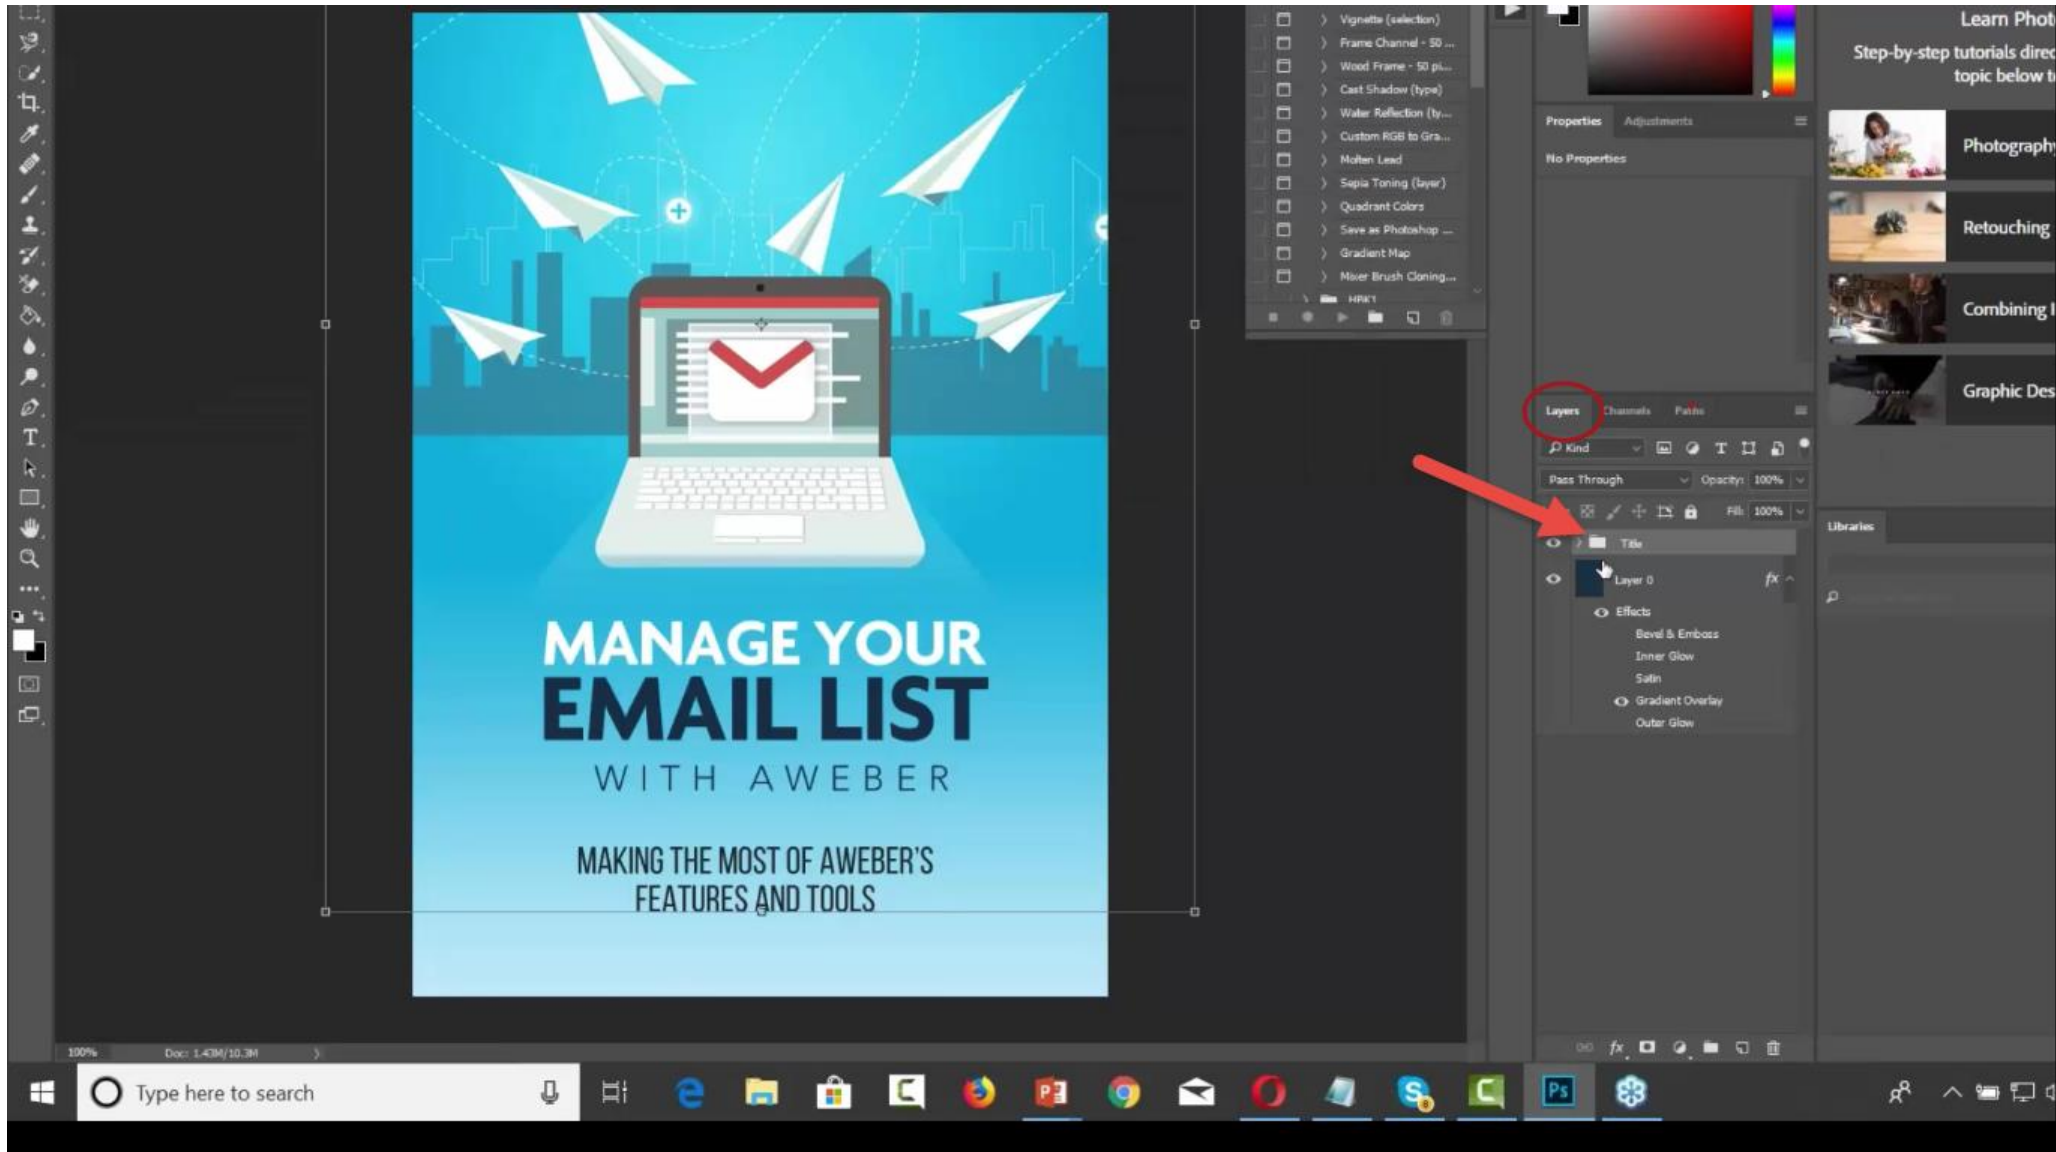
MANAGE YOUR
EMAIL LIST
WITH AWEBER

MAKING THE MOST OF AWEBER'S FEATURES AND TOOLS

Vignette (selection)
Frame Channel - 50 ...
Wood Frame - 50 pi...
Cast Shadow (type)
Water Reflection (ty...
Custom RGB to Gra...
Molten Lead
Sepia Toning (layer)
Quadrant Colors
Save as Photoshop ...
Gradient Map
Mixer Brush Cloning...
HPK1

Properties Adjustments
No Properties

Layers Channels Paths
Kind
Pass Through Opacity: 100%
Fill: 100%
Title
Layer 0
Effects
Bevel & Emboss
Inner Glow
Satin
Gradient Overlay
Outer Glow

Learn Phot
Step-by-step tutorials direc
topic below t
Photography
Retouching
Combining I
Graphic Des

Libraries

100%
Doc: 1.43M/10.3M

Type here to search